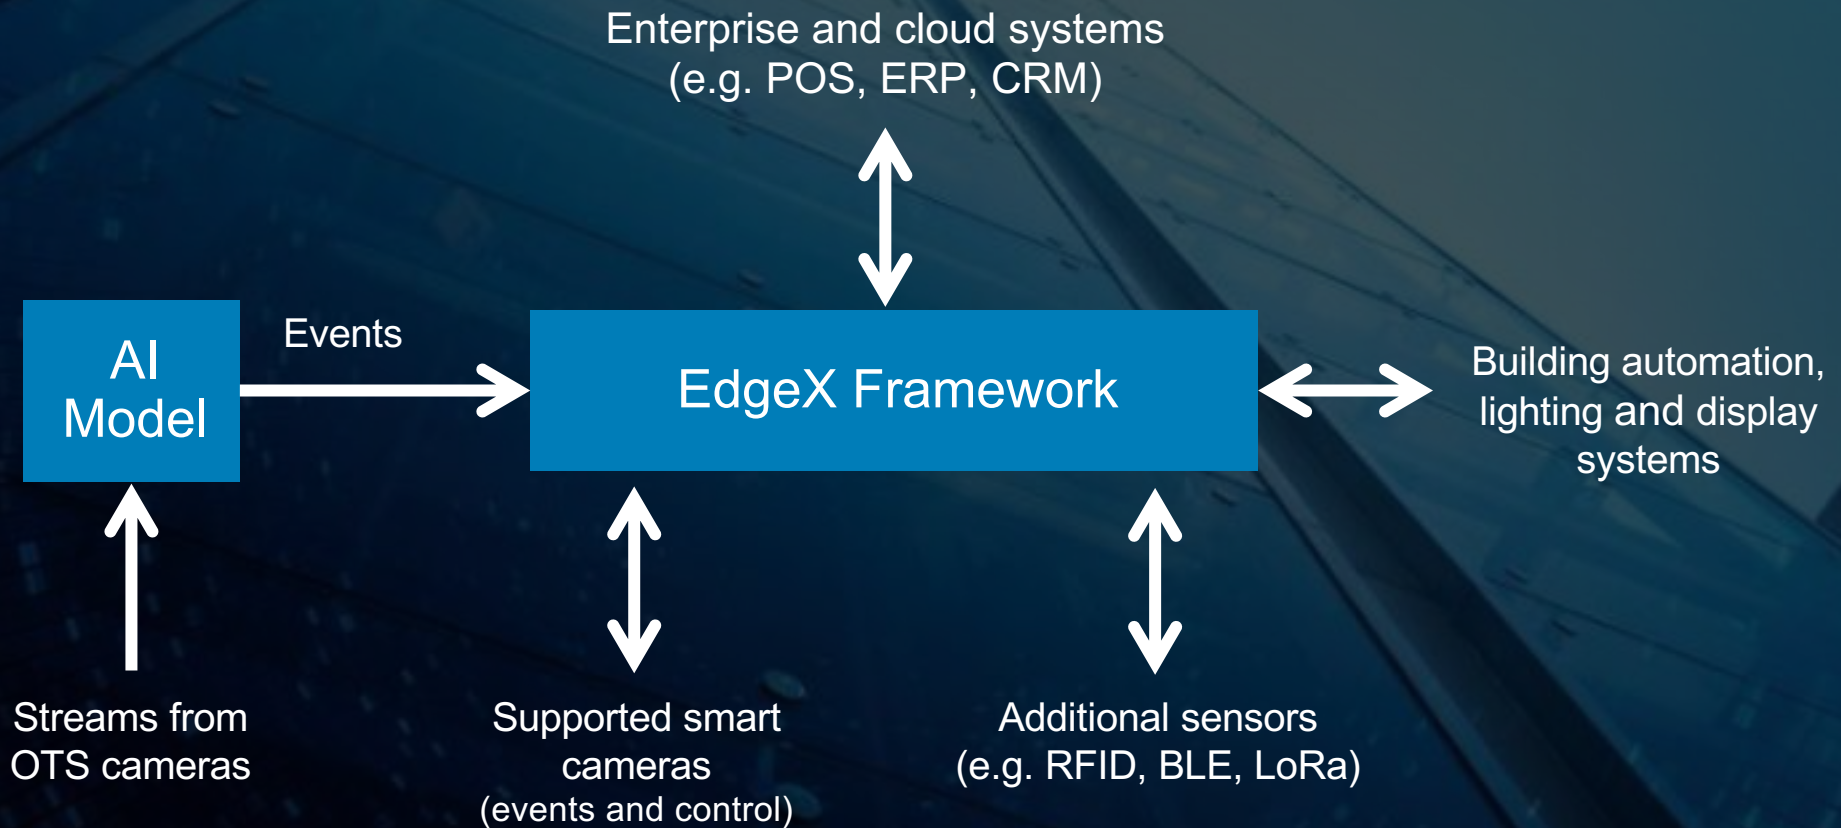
Enterprise and cloud systems
(e.g. POS, ERP, CRM)

AI Model

Events

EdgeX Framework

Building automation, lighting and display systems

Streams from OTS cameras

Supported smart cameras
(events and control)

Additional sensors
(e.g. RFID, BLE, LoRa)